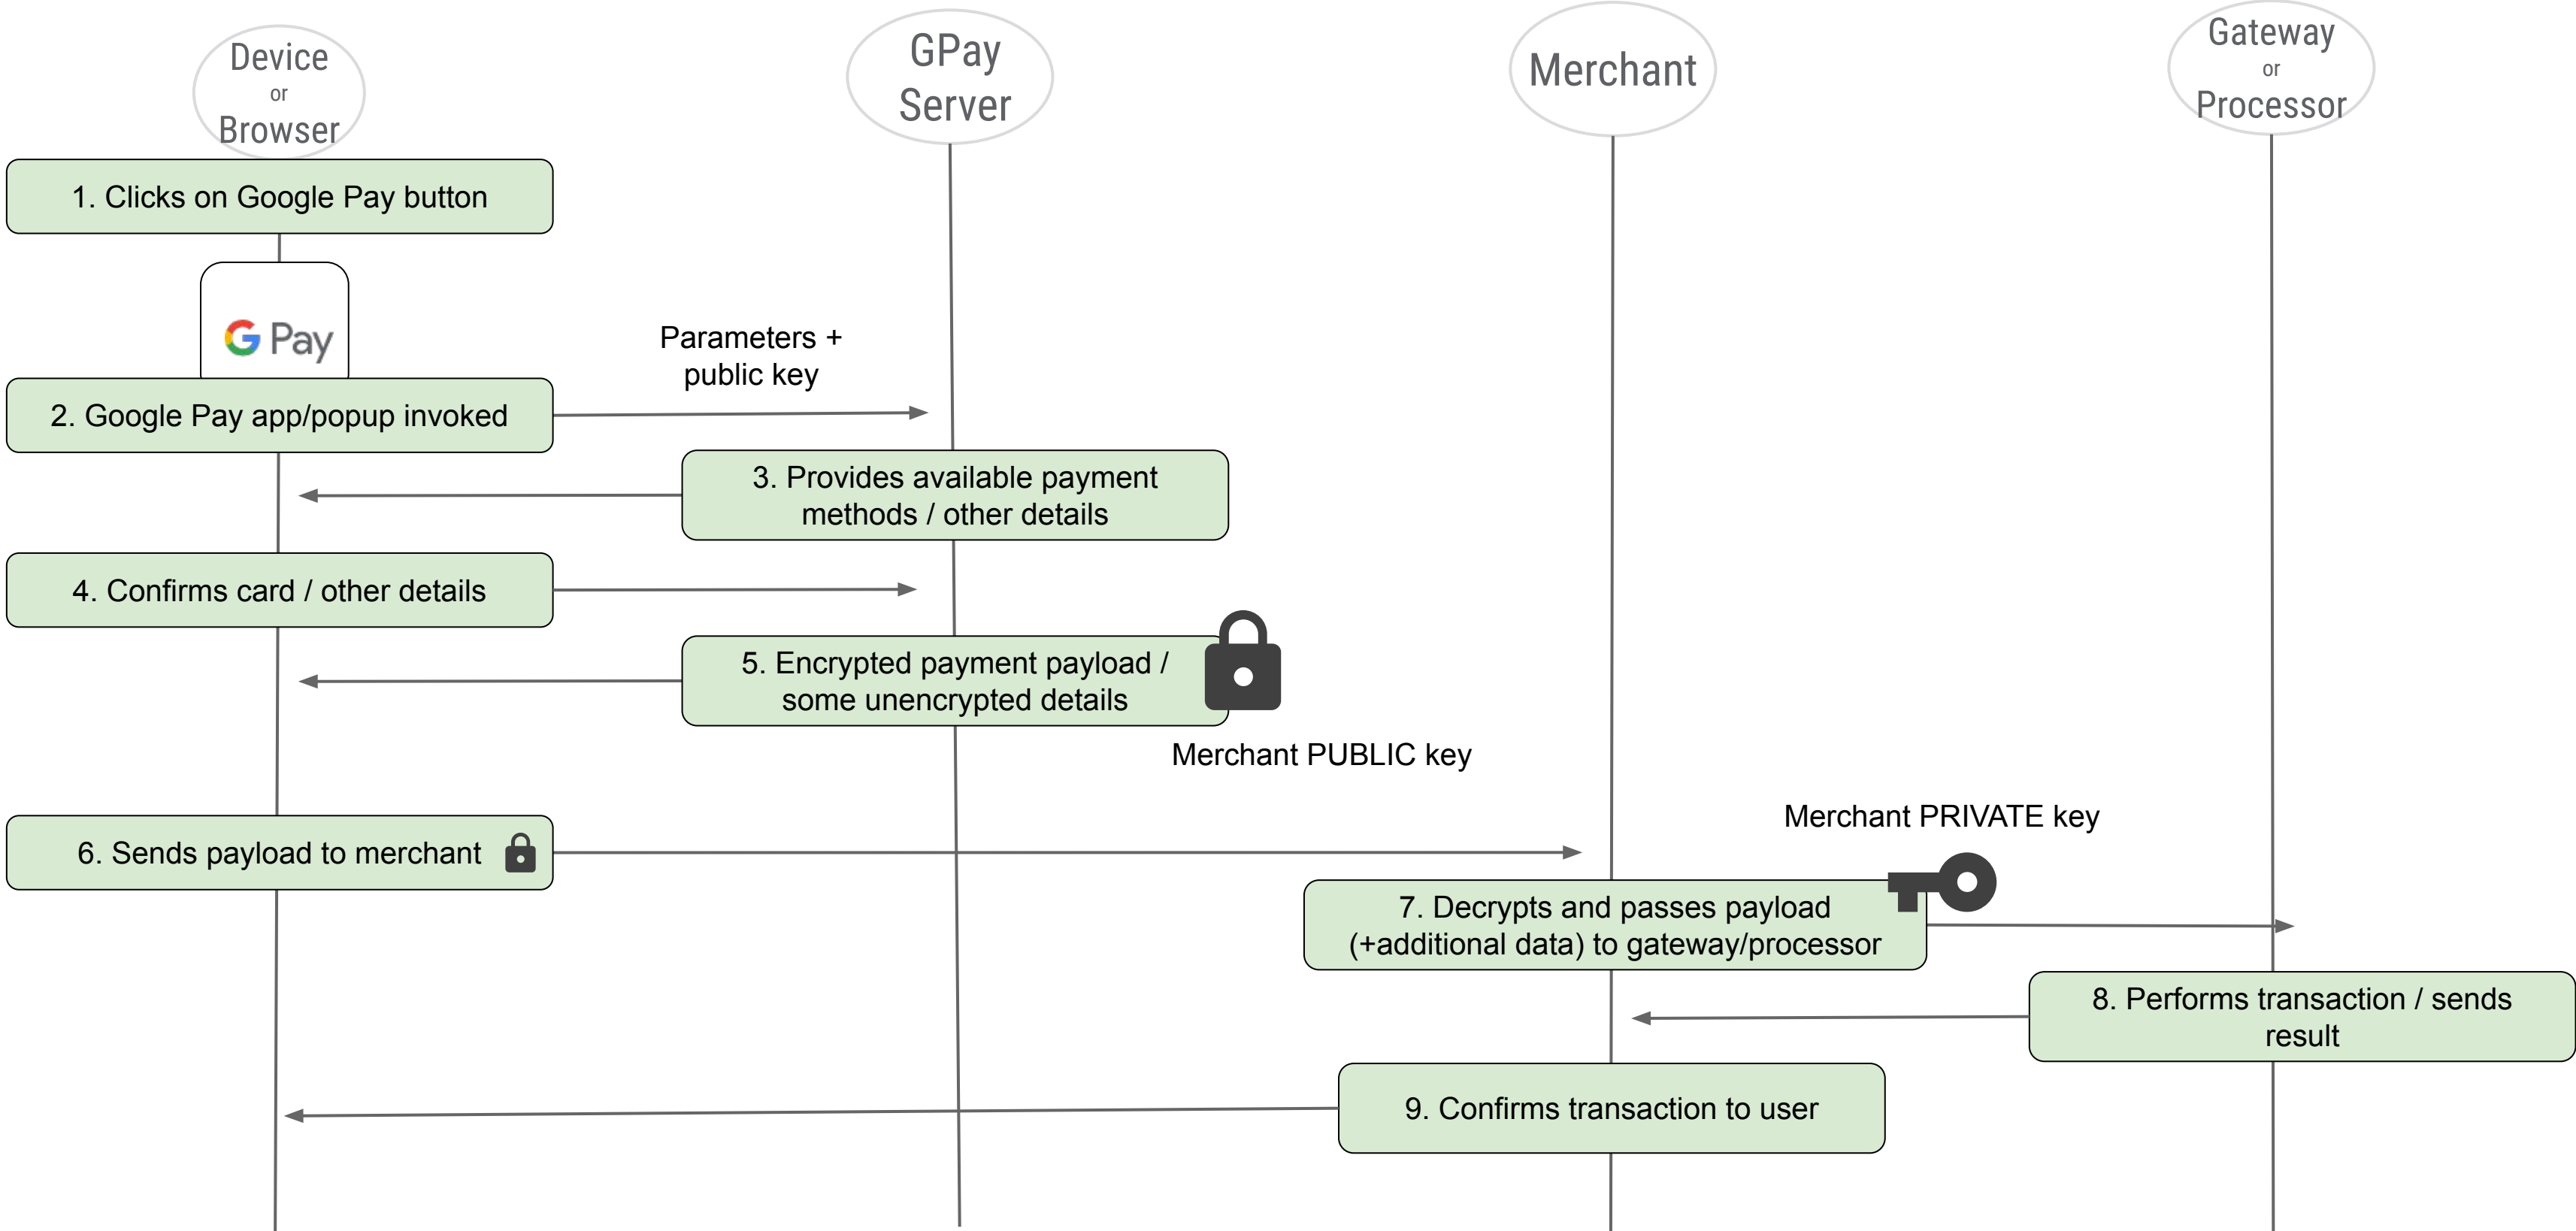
Device
or
Browser

GPay
Server

Merchant

Gateway
or
Processor

1. Clicks on Google Pay button

G Pay

Parameters +
public key

2. Google Pay app/popup invoked

3. Provides available payment methods / other details

4. Confirms card / other details

5. Encrypted payment payload / some unencrypted details

Merchant PUBLIC key

Merchant PRIVATE key

6. Sends payload to merchant

7. Decrypts and passes payload (+additional data) to gateway/processor

8. Performs transaction / sends result

9. Confirms transaction to user